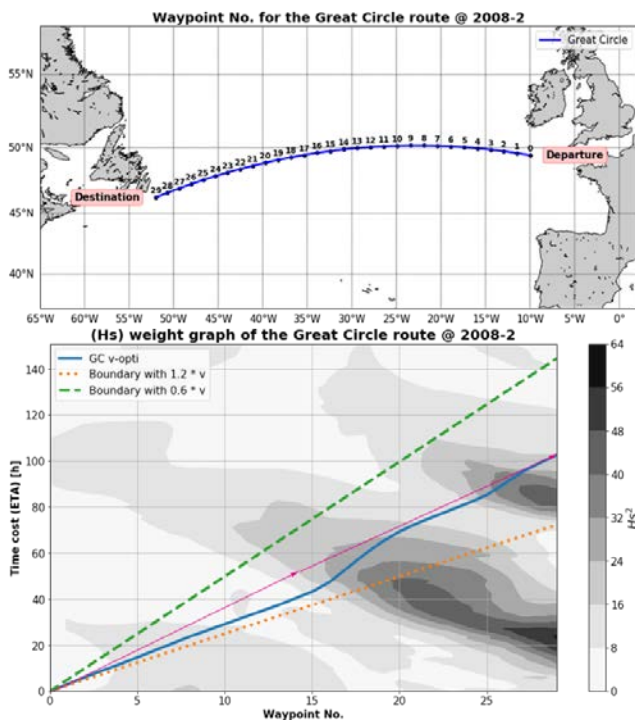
Waypoint No. for the Great Circle route @ 2008-2

Great Circle

55°N
50°N
45°N
40°N

29 28 27 26 25 24 23 22 21 20 19 18 17 16 15 14 13 12 11 10 9 8 7 6 5 4 3 2 1 0

Destination

Departure

65°W 60°W 55°W 50°W 45°W 40°W 35°W 30°W 25°W 20°W 15°W 10°W 5°W 0°

(Hs) weight graph of the Great Circle route @ 2008-2

GC v-opti
Boundary with 1.2 * v
Boundary with 0.6 * v

Time cost [ETA] [h]

0
20
40
60
80
100
120
140

0 5 10 15 20 25

Waypoint No.

64
56
48
40
32
24
16
8
0

$Hs^2$